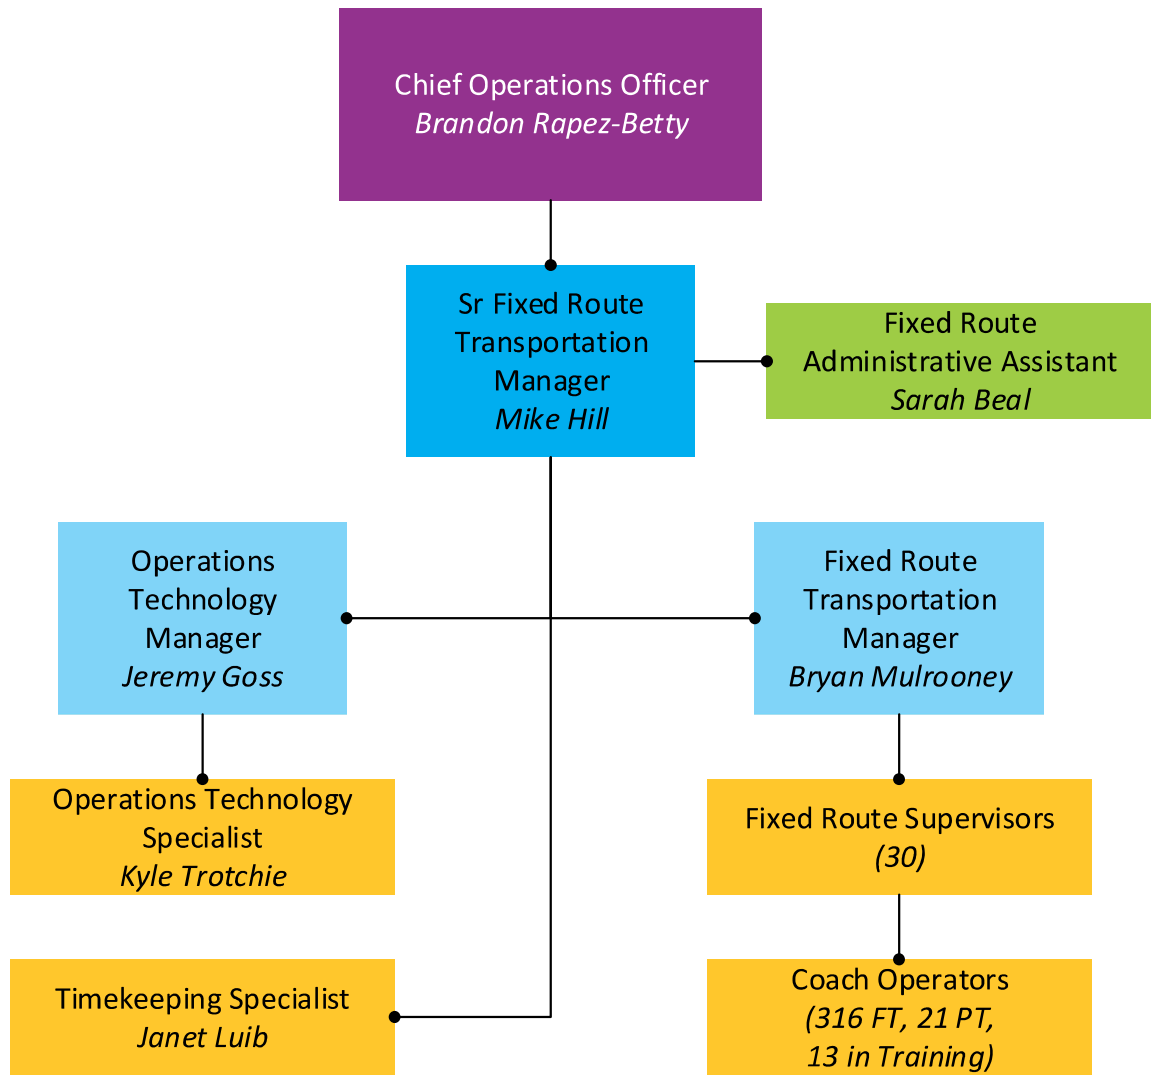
Chief Operations Officer
*Brandon Rapez-Betty*

Sr Fixed Route Transportation Manager
*Mike Hill*

Fixed Route Administrative Assistant
*Sarah Beal*

Operations Technology Manager
*Jeremy Goss*

Fixed Route Transportation Manager
*Bryan Mulrooney*

Operations Technology Specialist
*Kyle Trotchie*

Fixed Route Supervisors
*(30)*

Timekeeping Specialist
*Janet Luib*

Coach Operators
*(316 FT, 21 PT, 13 in Training)*